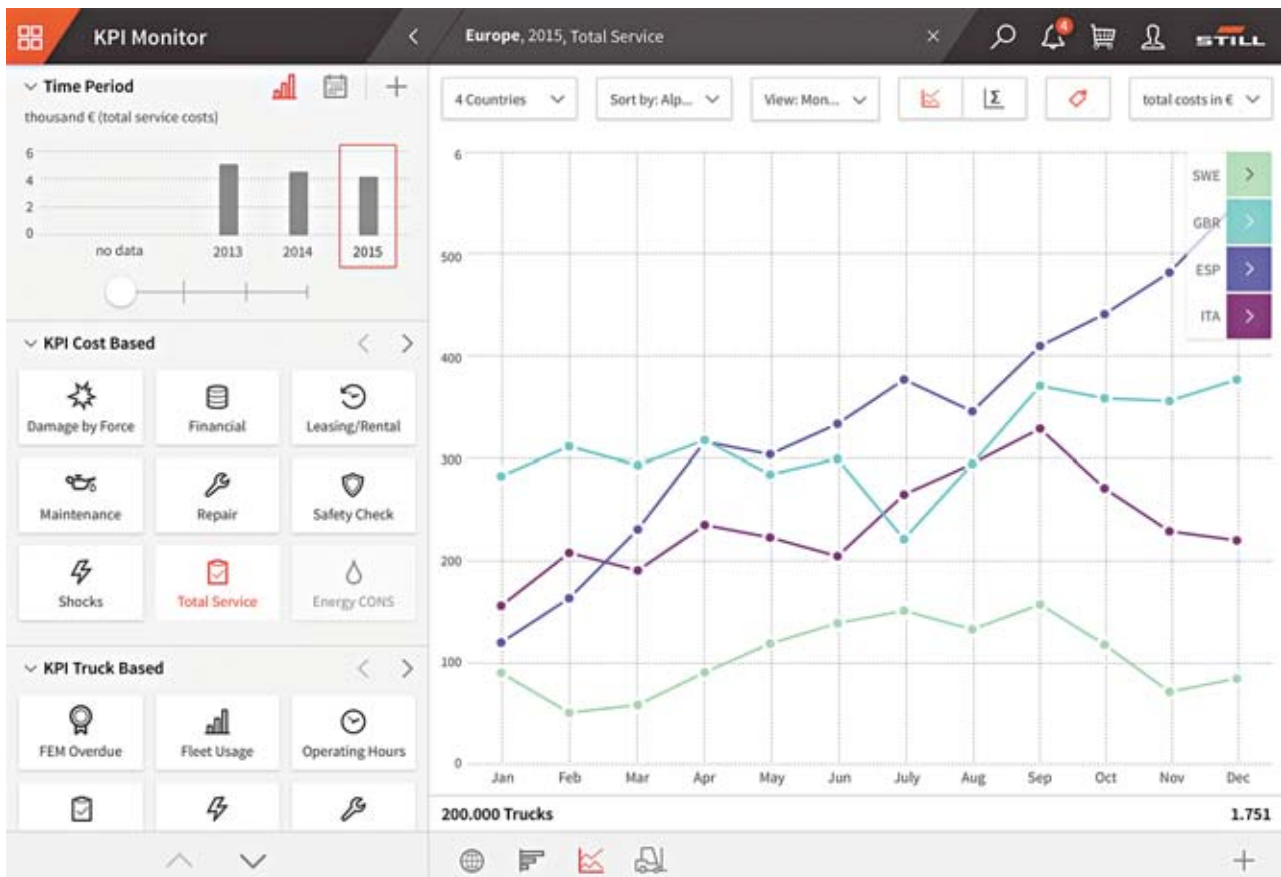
KPI Monitor

Europe, 2015, Total Service

4

STILL

Time Period

thousand € (total service costs)

6
4
2
0

no data 2013 2014 2015

KPI Cost Based

Damage by Force
Financial
Leasing/Rental
Maintenance
Repair
Safety Check
Shocks
Total Service
Energy CONS

KPI Truck Based

FEM Overdue
Fleet Usage
Operating Hours

4 Countries
Sort by: Alp...
View: Mon...
total costs in €

SWE
GBR
ESP
ITA

6
500
400
300
200
100
0

Jan Feb Mar Apr May Jun July Aug Sep Oct Nov Dec

200.000 Trucks

1.751